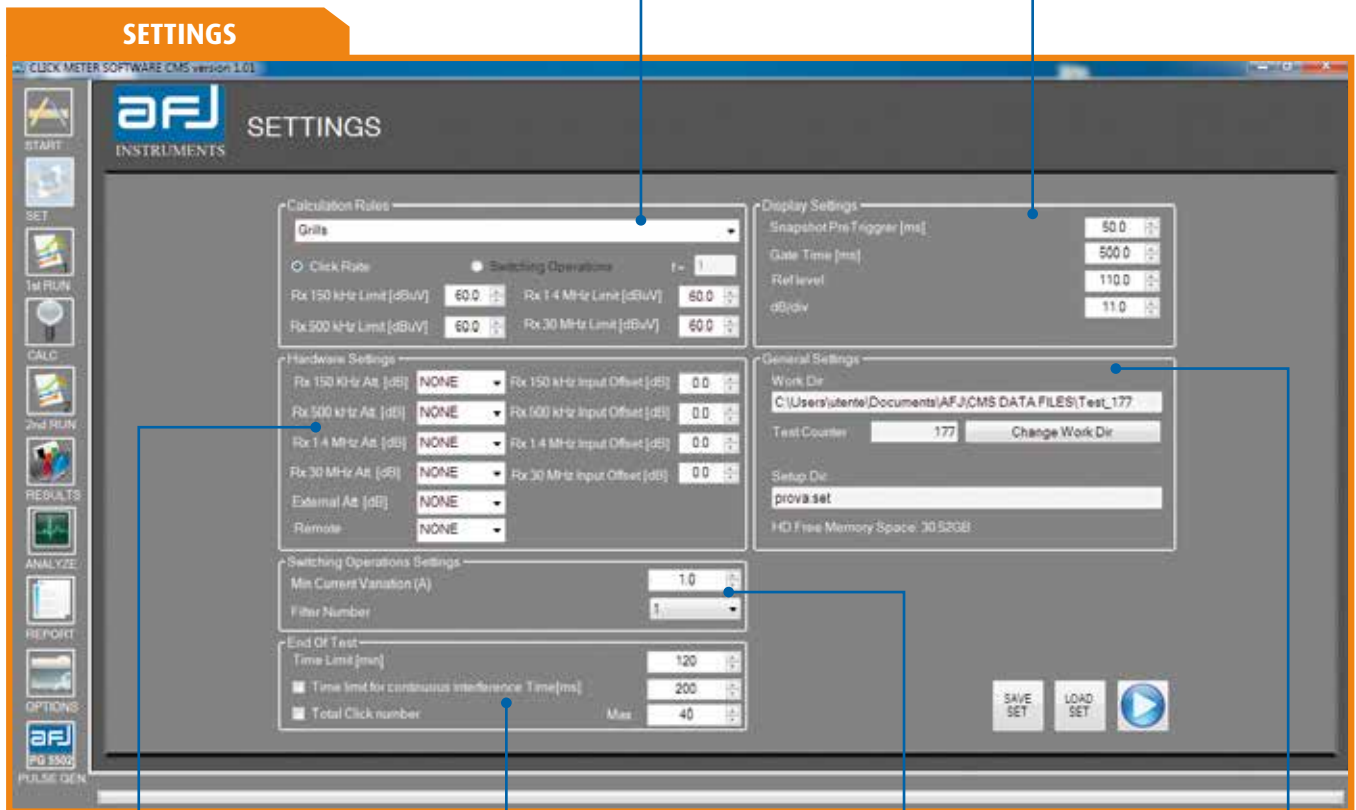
SETTINGS

CLICK METER SOFTWARE CMS version 1.01

START
SET
1st RUN
CALC
2nd RUN
RESULTS
ANALYZE
REPORT
OPTIONS
PG 5502
PULSE GEN

INSTRUMENTS

SETTINGS

Calculation Rules
Grills
Click Rate
Switching Operations
f= 1
Rx 150 kHz Limit [dBuV] 60.0
Rx 1.4 MHz Limit [dBuV] 60.0
Rx 500 kHz Limit [dBuV] 60.0
Rx 30 MHz Limit [dBuV] 60.0

Hardware Settings
Rx 150 KHz Att. [dB] NONE
Rx 150 kHz Input Offset [dB] 0.0
Rx 500 kHz Att. [dB] NONE
Rx 500 kHz Input Offset [dB] 0.0
Rx 1.4 MHz Att. [dB] NONE
Rx 1.4 MHz Input Offset [dB] 0.0
Rx 30 MHz Att. [dB] NONE
Rx 30 MHz Input Offset [dB] 0.0
External Att. [dB] NONE
Remote NONE

Switching Operations Settings
Min Current Variation (A) 1.0
Filter Number 1

End Of Test
Time Limit [min] 120
Time limit for continuous interference Time[ms] 200
Total Click number Max 40

Display Settings
Snapshot Pre Trigger [ms] 50.0
Gate Time [ms] 500.0
Ref level 110.0
dB/div 11.0

General Settings
Work Dir
C:\Users\utente\Documents\AFJ\CMS DATA FILES\Test_177
Test Counter 177
Change Work Dir
Setup Dir
prova.set
HD Free Memory Space: 30.52GB

SAVE SET
LOAD SET